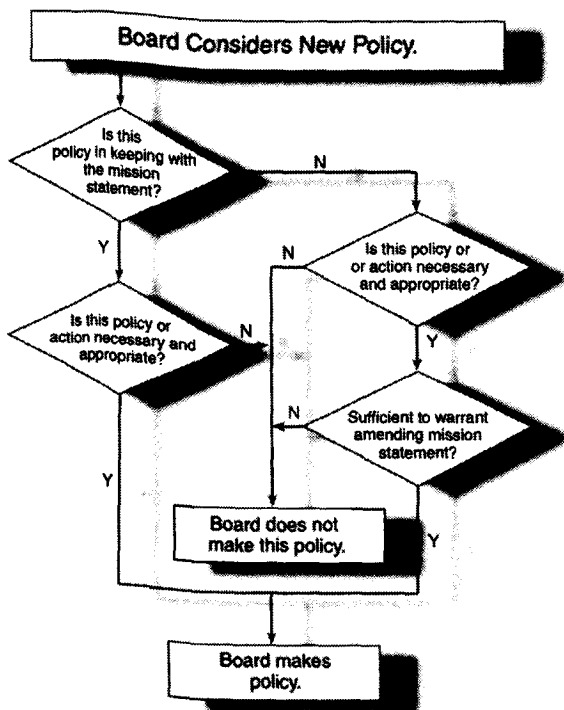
Board Considers New Policy.

Is this policy in keeping with the mission statement?

N

Y

Is this policy or or action necessary and appropriate?

N

Is this policy or action necessary and appropriate?

N

Y

N

Sufficient to warrant amending mission statement?

Y

Board does not make this policy.

Y

Board makes policy.